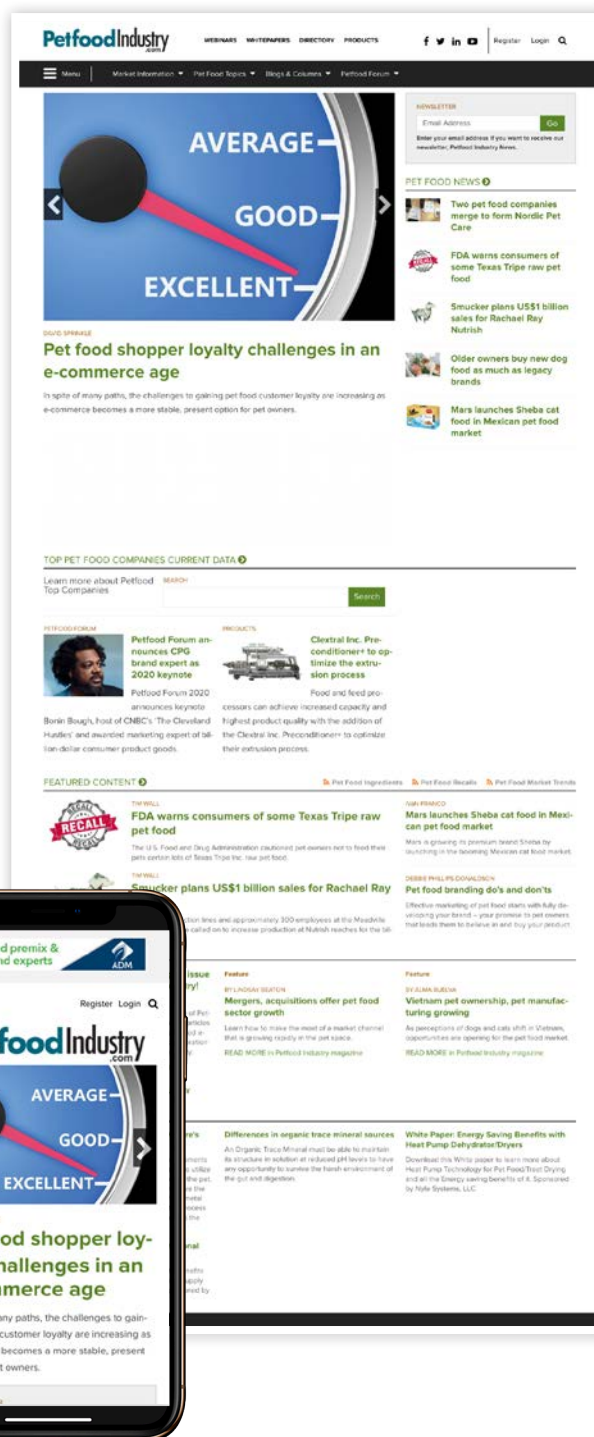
PetfoodIndustry.com

WEBINARS WHITEPAPERS DIRECTORY PRODUCTS

Register Login

Menu Market Information Pet Food Topics Blogs & Columns Petfood Forum

AVERAGE
GOOD
EXCELLENT

DAVID SPRINKLE

Pet food shopper loyalty challenges in an e-commerce age

In spite of many paths, the challenges to gaining pet food customer loyalty are increasing as e-commerce becomes a more stable, present option for pet owners.

NEWSLETTER

Email Address Go

Enter your email address if you want to receive our newsletter, Petfood Industry News.

PET FOOD NEWS

Two pet food companies merge to form Nordic Pet Care

FDA warns consumers of some Texas Tripe raw pet food

Smucker plans US$1 billion sales for Rachael Ray Nutrish

Older owners buy new dog food as much as legacy brands

Mars launches Sheba cat food in Mexican pet food market

TOP PET FOOD COMPANIES CURRENT DATA

Learn more about Petfood Top Companies

SEARCH

Search

PETFOOD FORUM

Petfood Forum announces CPG brand expert as 2020 keynote

Petfood Forum 2020 announces keynote Bonin Bough, host of CNBC's 'The Cleveland Hustles' and awarded marketing expert of billion-dollar consumer product goods.

PRODUCTS

Clextral Inc. Preconditioner+ to optimize the extrusion process

Food and feed processors can achieve increased capacity and highest product quality with the addition of the Clextral Inc. Preconditioner+ to optimize their extrusion process.

FEATURED CONTENT

Pet Food Ingredients Pet Food Recalls Pet Food Market Trends

TIM WALL

FDA warns consumers of some Texas Tripe raw pet food

The U.S. Food and Drug Administration cautioned pet owners not to feed their pets certain lots of Texas Tripe Inc. raw pet food.

TIM WALL

Smucker plans US$1 billion sales for Rachael Ray

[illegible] lines and approximately 300 employees at the Meadville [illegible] called on to increase production at Nutrish reaches for the bil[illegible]

IVAN FRANCO

Mars launches Sheba cat food in Mexican pet food market

Mars is growing its premium brand Sheba by launching in the booming Mexican cat food market.

DEBBIE PHILLIPS-DONALDSON

Pet food branding do's and don'ts

Effective marketing of pet food starts with fully developing your brand – your promise to pet owners that leads them to believe in and buy your product.

Feature

BY LINDSAY BEATON

Mergers, acquisitions offer pet food sector growth

Learn how to make the most of a market channel that is growing rapidly in the pet space.

READ MORE in Petfood Industry magazine

Feature

BY ALMA BUELVA

Vietnam pet ownership, pet manufacturing growing

As perceptions of dogs and cats shift in Vietnam, opportunities are opening for the pet food market.

READ MORE in Petfood Industry magazine

Differences in organic trace mineral sources

An Organic Trace Mineral must be able to maintain its structure in solution at reduced pH levels to have any opportunity to survive the harsh environment of the gut and digestion.

White Paper: Energy Saving Benefits with Heat Pump Dehydrator/Dryers

Download this White paper to learn more about Heat Pump Technology for Pet Food/Treat Drying and all the Energy saving benefits of it. Sponsored by Nyle Systems, LLC.

d premix & d experts

ADM

Register Login

foodIndustry .com

AVERAGE
GOOD
EXCELLENT

od shopper loyhallenges in an merce age

ny paths, the challenges to gaincustomer loyalty are increasing as becomes a more stable, present t owners.